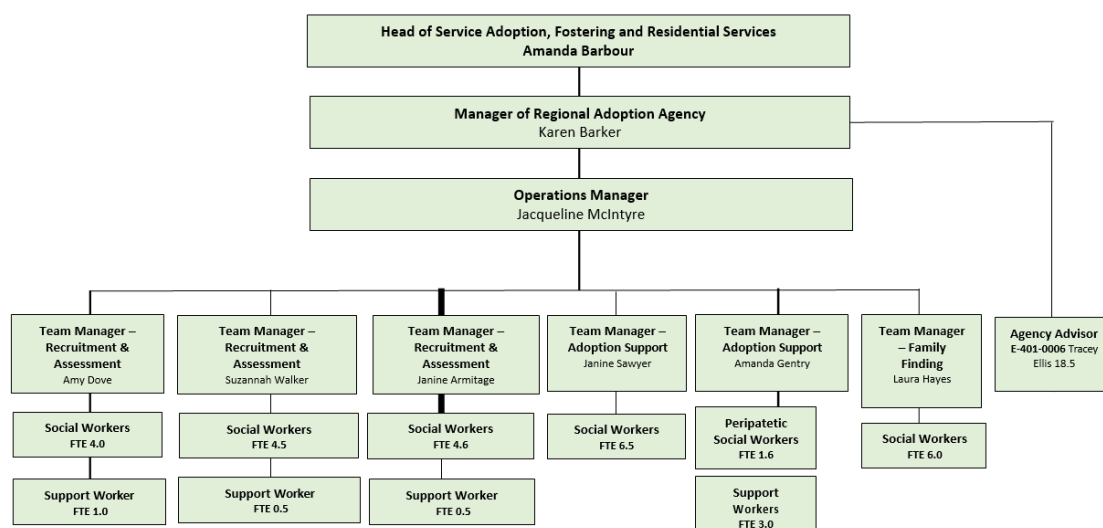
Head of Service Adoption, Fostering and Residential Services
Amanda Barbour

Manager of Regional Adoption Agency
Karen Barker

Operations Manager
Jacqueline McIntyre

Team Manager – Recruitment & Assessment
Amy Dove

Social Workers
FTE 4.0

Support Worker
FTE 1.0

Team Manager – Recruitment & Assessment
Suzannah Walker

Social Workers
FTE 4.5

Support Worker
FTE 0.5

Team Manager – Recruitment & Assessment
Janine Armitage

Social Workers
FTE 4.6

Support Worker
FTE 0.5

Team Manager – Adoption Support
Janine Sawyer

Social Workers
FTE 6.5

Team Manager – Adoption Support
Amanda Gentry

Peripatetic Social Workers
FTE 1.6

Support Workers
FTE 3.0

Team Manager – Family Finding
Laura Hayes

Social Workers
FTE 6.0

Agency Advisor
E-401-0006 Tracey Ellis 18.5